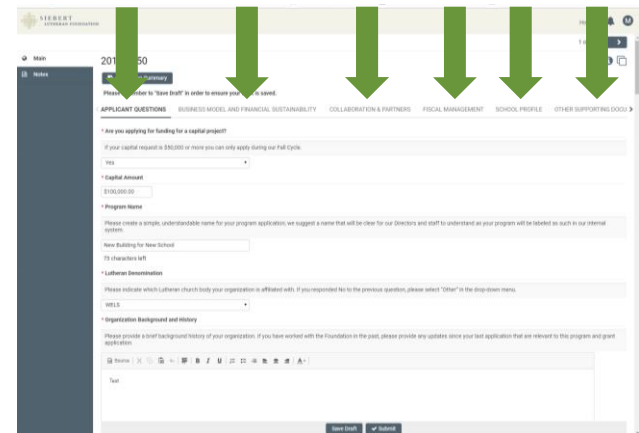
SIEBERT LUTHERAN FOUNDATION

Main
Notes

201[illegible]50

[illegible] Summary

Please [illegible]ember to 'Save Draft' in order to ensure your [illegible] is saved.

APPLICANT QUESTIONS BUSINESS MODEL AND FINANCIAL SUSTAINABILITY COLLABORATION & PARTNERS FISCAL MANAGEMENT SCHOOL PROFILE OTHER SUPPORTING DOCU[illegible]

* Are you applying for funding for a capital project?

If your capital request is $50,000 or more you can only apply during our Fall Cycle.

Yes

* Capital Amount

$100,000.00

* Program Name

Please create a simple, understandable name for your program application; we suggest a name that will be clear for our Directors and staff to understand as your program will be labeled as such in our internal system.

New Building for New School

73 characters left

* Lutheran Denomination

Please indicate which Lutheran church body your organization is affiliated with. If you responded No to the previous question, please select "Other" in the drop-down menu.

WELS

* Organization Background and History

Please provide a brief background history of your organization. If you have worked with the Foundation in the past, please provide any updates since your last application that are relevant to this program and grant application.

Source

Test

Save Draft Submit